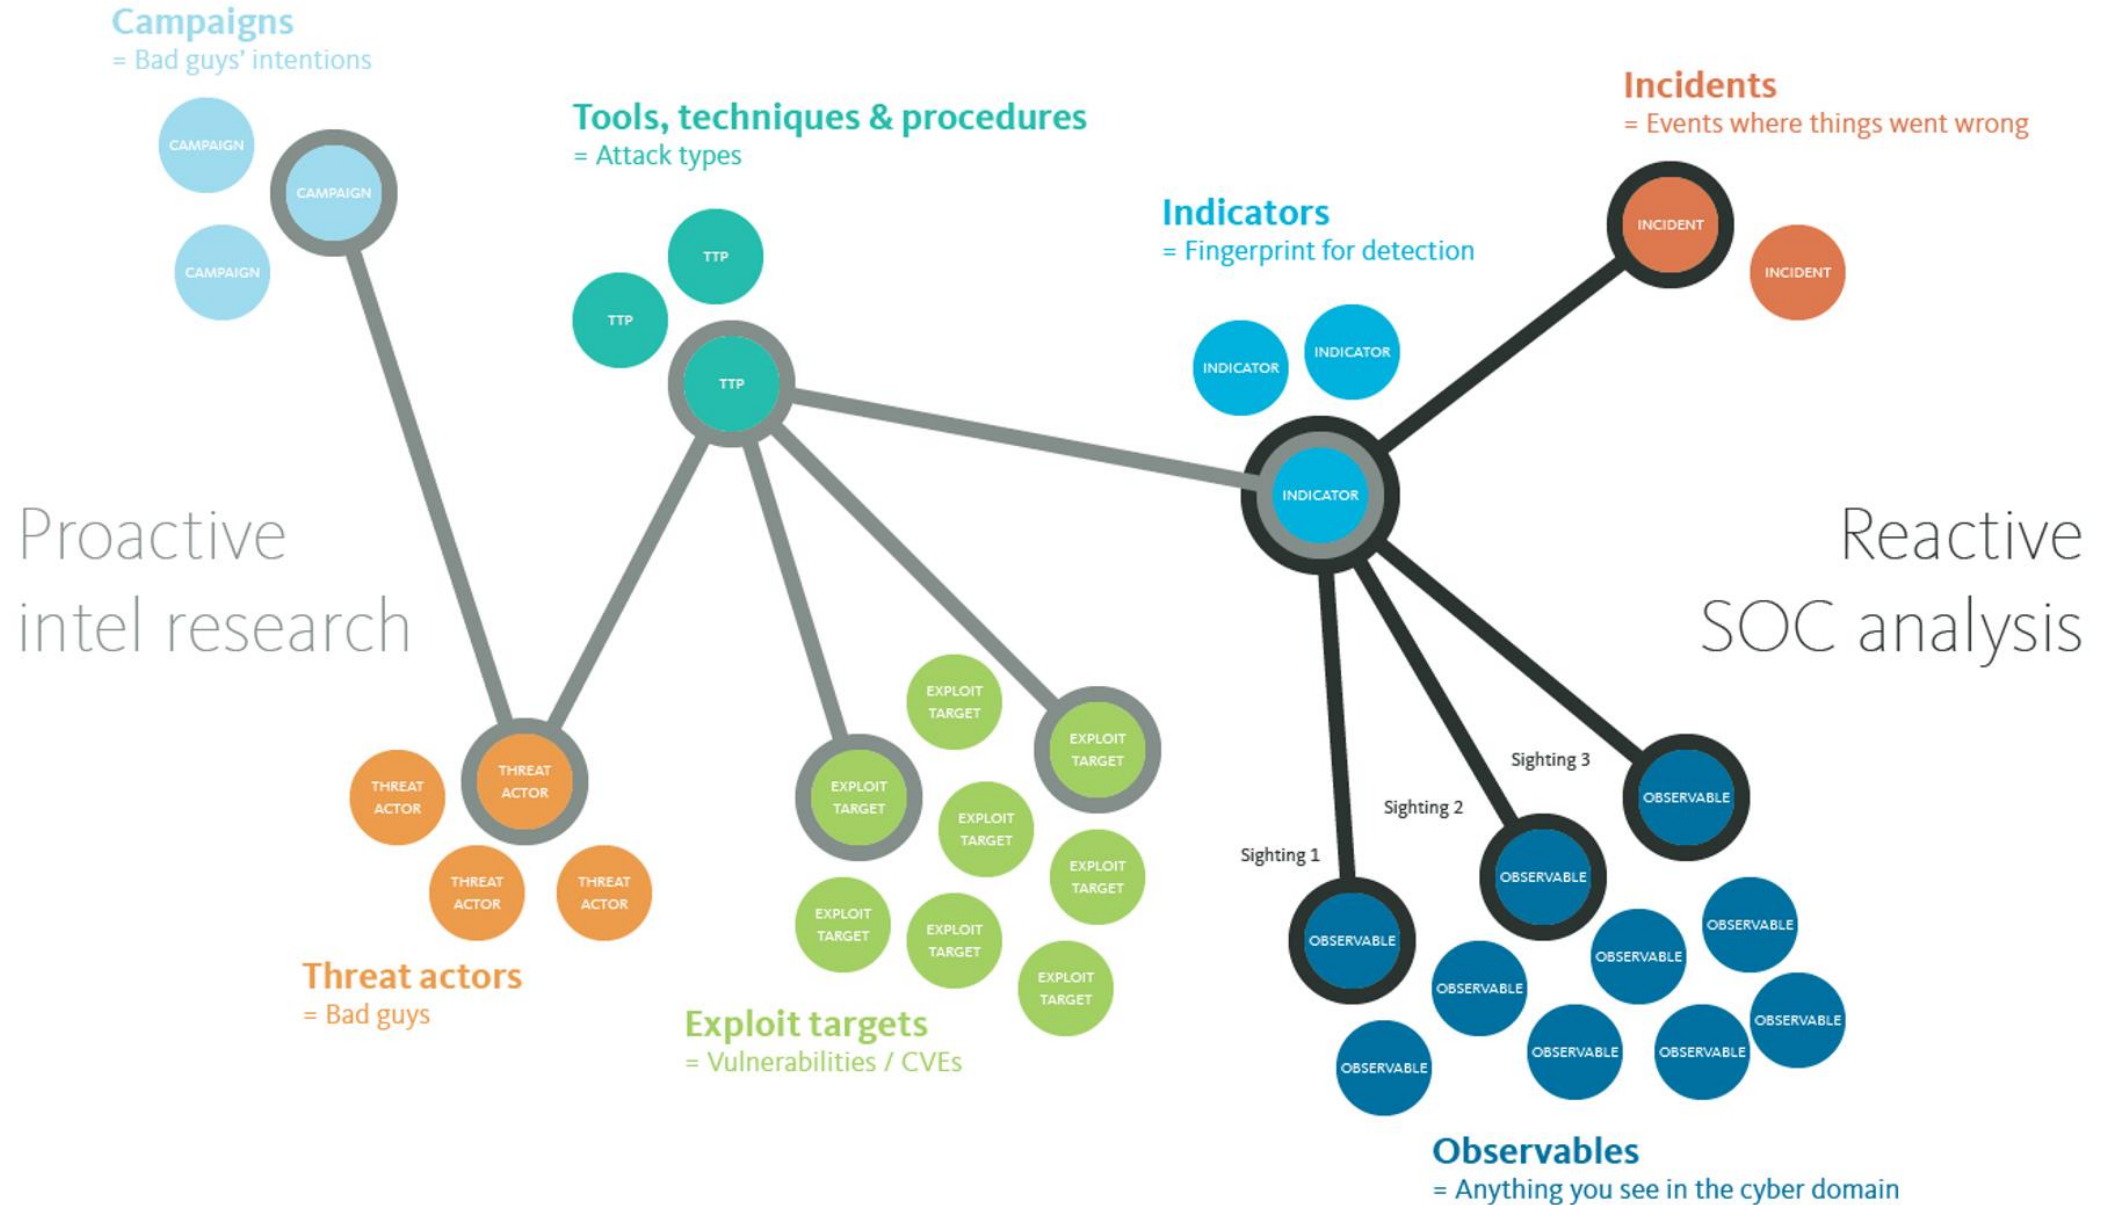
Campaigns
= Bad guys' intentions

CAMPAIGN
CAMPAIGN
CAMPAIGN

Tools, techniques & procedures
= Attack types

TTP
TTP
TTP

Incidents
= Events where things went wrong

INCIDENT
INCIDENT

Indicators
= Fingerprint for detection

INDICATOR
INDICATOR
INDICATOR

Proactive intel research

Reactive SOC analysis

EXPLOIT TARGET
EXPLOIT TARGET
EXPLOIT TARGET
EXPLOIT TARGET
EXPLOIT TARGET
EXPLOIT TARGET
EXPLOIT TARGET
EXPLOIT TARGET

THREAT ACTOR
THREAT ACTOR
THREAT ACTOR
THREAT ACTOR

Sighting 3
Sighting 2
Sighting 1

OBSERVABLE
OBSERVABLE
OBSERVABLE
OBSERVABLE
OBSERVABLE
OBSERVABLE
OBSERVABLE
OBSERVABLE
OBSERVABLE
OBSERVABLE
OBSERVABLE

Threat actors
= Bad guys

Exploit targets
= Vulnerabilities / CVEs

Observables
= Anything you see in the cyber domain